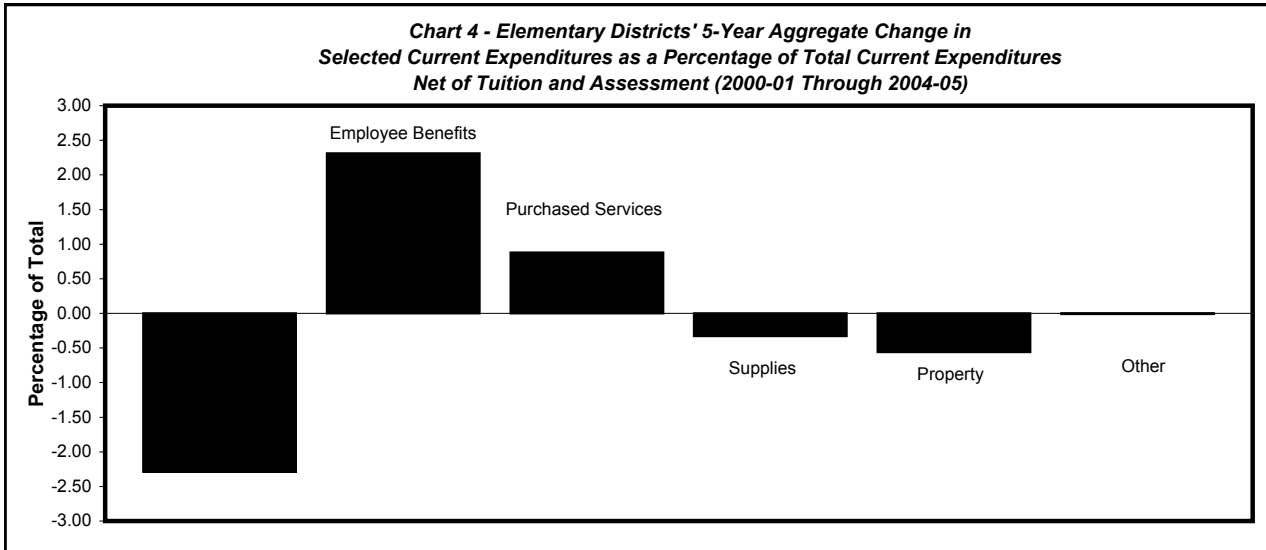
Chart 4 - Elementary Districts' 5-Year Aggregate Change in Selected Current Expenditures as a Percentage of Total Current Expenditures Net of Tuition and Assessment (2000-01 Through 2004-05)

Percentage of Total

3.00
2.50
2.00
1.50
1.00
0.50
0.00
-0.50
-1.00
-1.50
-2.00
-2.50
-3.00

Employee Benefits
Purchased Services
Supplies
Property
Other